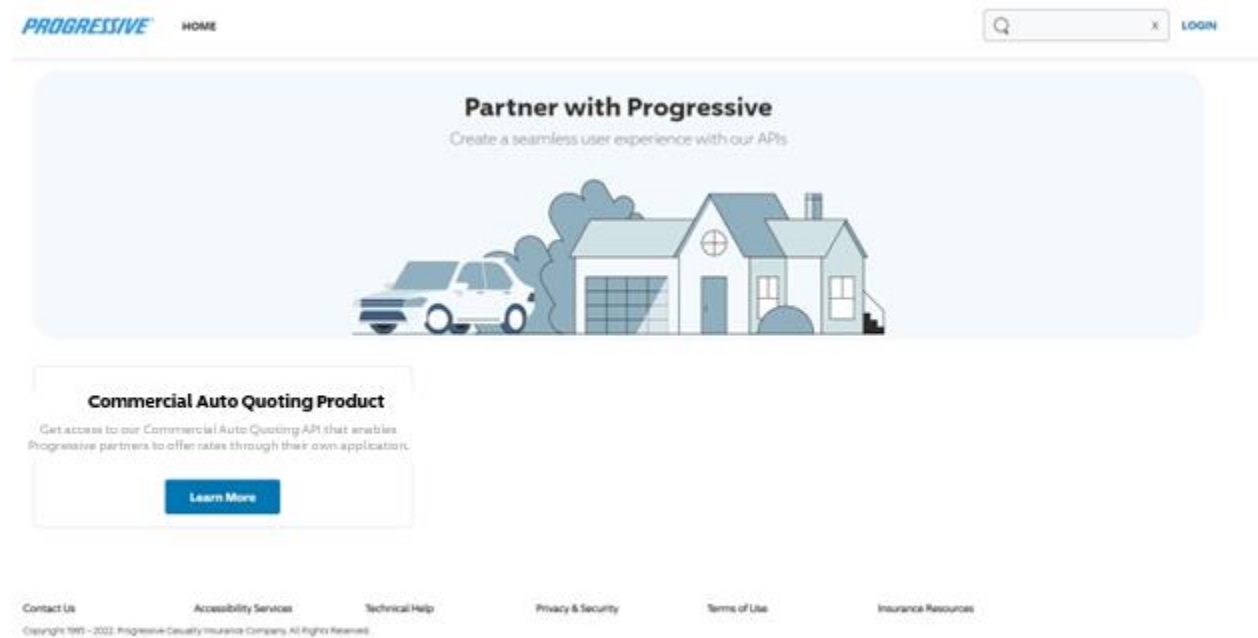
PROGRESSIVE HOME

x LOGIN

Partner with Progressive

Create a seamless user experience with our APIs

Commercial Auto Quoting Product

Get access to our Commercial Auto Quoting API that enables Progressive partners to offer rates through their own application.

Learn More

Contact Us Accessibility Services Technical Help Privacy & Security Terms of Use Insurance Resources

Copyright 1995 – 2022. Progressive Casualty Insurance Company. All Rights Reserved.